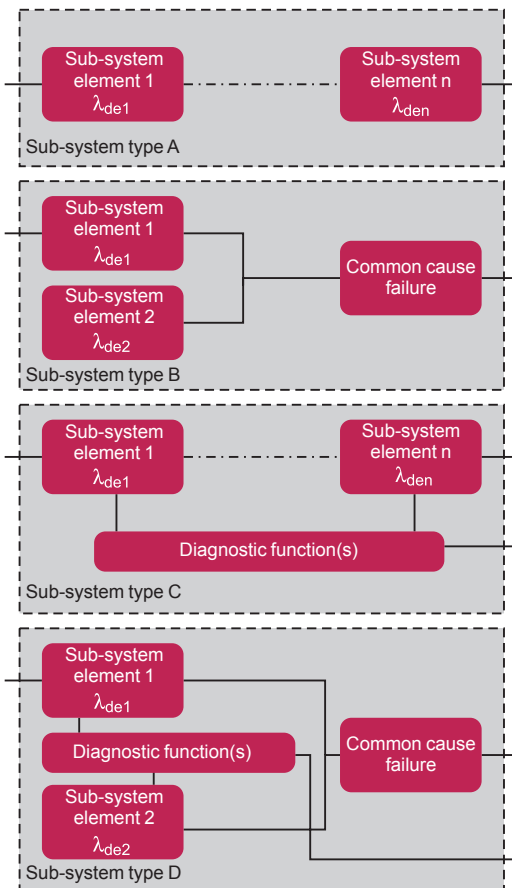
Sub-system element 1 $\lambda_{de1}$

Sub-system element n $\lambda_{den}$

Sub-system type A

Sub-system element 1 $\lambda_{de1}$

Sub-system element 2 $\lambda_{de2}$

Common cause failure

Sub-system type B

Sub-system element 1 $\lambda_{de1}$

Sub-system element n $\lambda_{den}$

Diagnostic function(s)

Sub-system type C

Sub-system element 1 $\lambda_{de1}$

Diagnostic function(s)

Common cause failure

Sub-system element 2 $\lambda_{de2}$

Sub-system type D